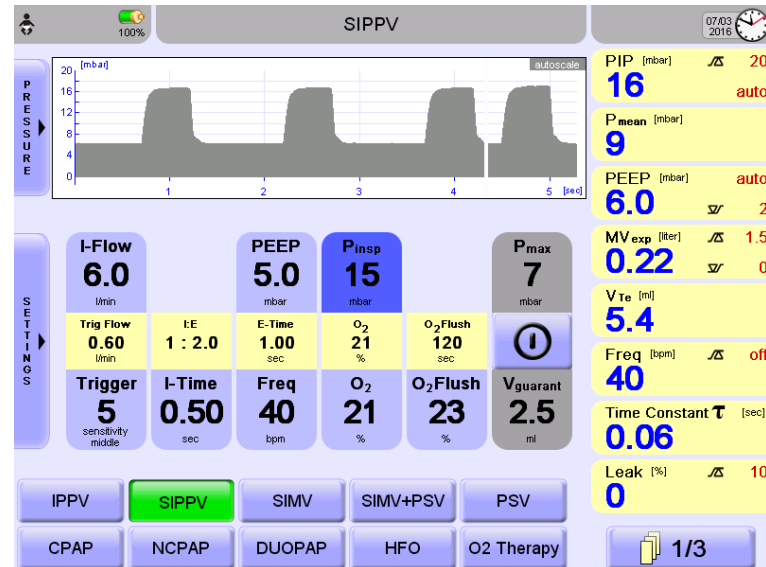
100%

SIPPV

07/03 2016

PIP [mbar] 20
16 auto

Pmean [mbar]
9

PEEP [mbar] auto
6.0 2

MVexp [liter] 1.5
0.22 0

VTe [ml]
5.4

Freq [bpm] off
40

Time Constant $\tau$ [sec]
0.06

Leak [%] 10
0

PRESSURE

[mbar] autoscale
20
16
12
8
4
0
1 2 3 4 5 [sec]

SETTINGS

| I-Flow 6.0 l/min | | PEEP 5.0 mbar | Pinsp 15 mbar | | Pmax 7 mbar |
|---|---|---|---|---|---|
| Trig Flow 0.60 l/min | I:E 1 : 2.0 | E-Time 1.00 sec | $O_2$ 21 % | $O_2$Flush 120 sec | |
| Trigger 5 sensitivity middle | I-Time 0.50 sec | Freq 40 bpm | $O_2$ 21 % | $O_2$Flush 23 % | Vguarant 2.5 ml |

IPPV SIPPV SIMV SIMV+PSV PSV

CPAP NCPAP DUOPAP HFO O2 Therapy

1/3